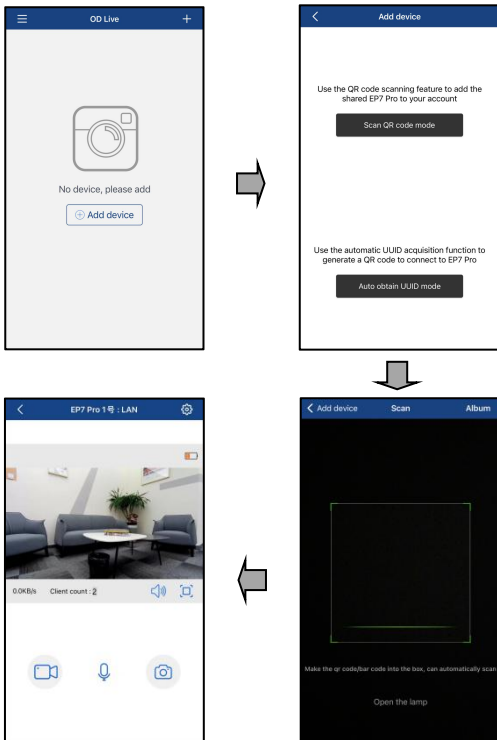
OD Live

No device, please add

Add device

Add device

Use the QR code scanning feature to add the shared EP7 Pro to your account

Scan QR code mode

Use the automatic UUID acquisition function to generate a QR code to connect to EP7 Pro

Auto obtain UUID mode

Add device Scan Album

Make the qr code/bar code into the box, can automatically scan

Open the lamp

EP7 Pro 1号 : LAN

0.0KB/s Client count : 2